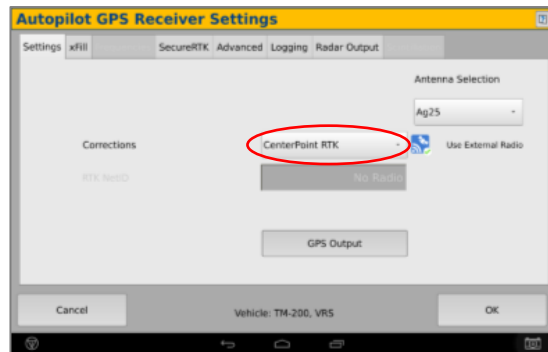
Autopilot GPS Receiver Settings

Settings xFill SecureRTK Advanced Logging Radar Output

Antenna Selection

Ag25

Corrections

CenterPoint RTK

Use External Radio

RTK NetID

No Radio

GPS Output

Cancel

Vehicle: TM-200, VRS

OK